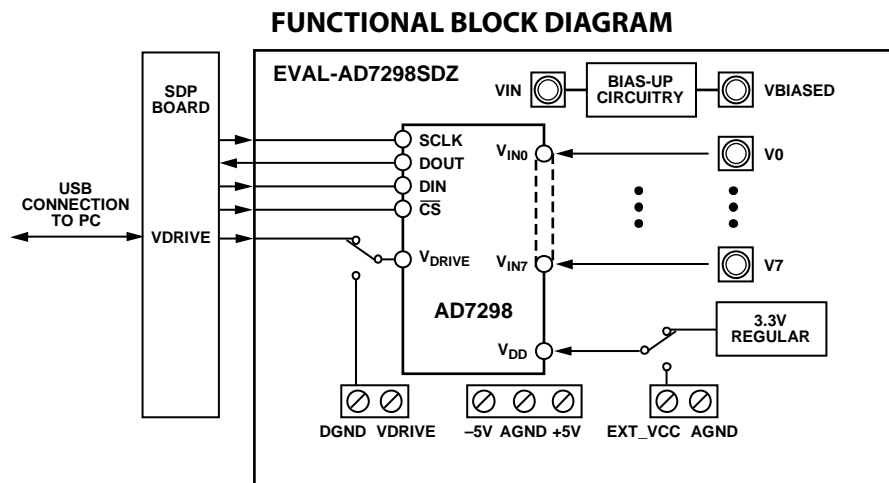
FUNCTIONAL BLOCK DIAGRAM

EVAL-AD7298SDZ

SDP BOARD

USB CONNECTION TO PC

VDRIVE

SCLK
DOUT
DIN
$\overline{CS}$
$V_{DRIVE}$

VIN
BIAS-UP CIRCUITRY
VBIASED

$V_{IN0}$
$V_{IN7}$
V0
V7

AD7298

$V_{DD}$

3.3V REGULAR

DGND VDRIVE

–5V AGND +5V

EXT_VCC AGND